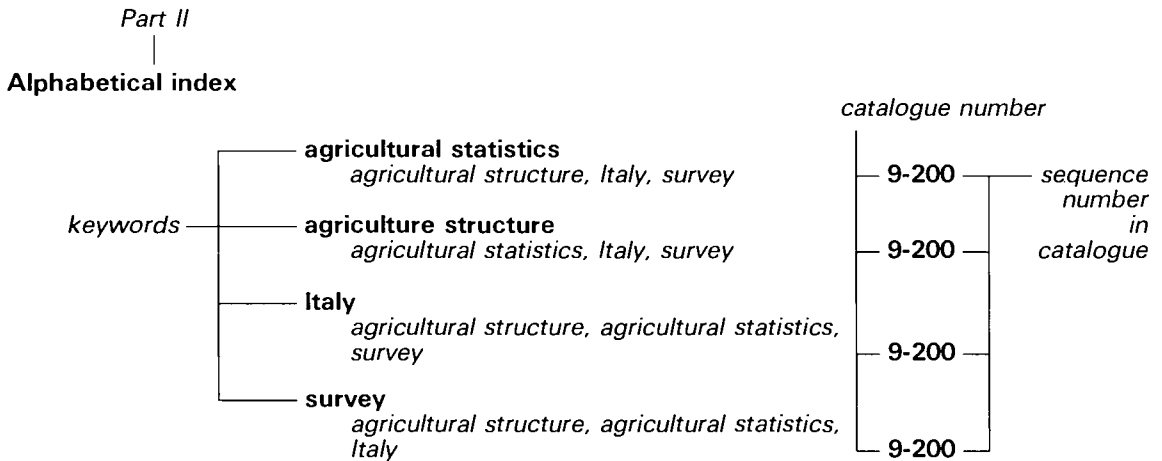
Part II

Alphabetical index

catalogue number

keywords

agricultural statistics
agricultural structure, Italy, survey — 9-200 — sequence number in catalogue

agriculture structure
agricultural statistics, Italy, survey — 9-200

Italy
agricultural structure, agricultural statistics, survey — 9-200

survey
agricultural structure, agricultural statistics, Italy — 9-200